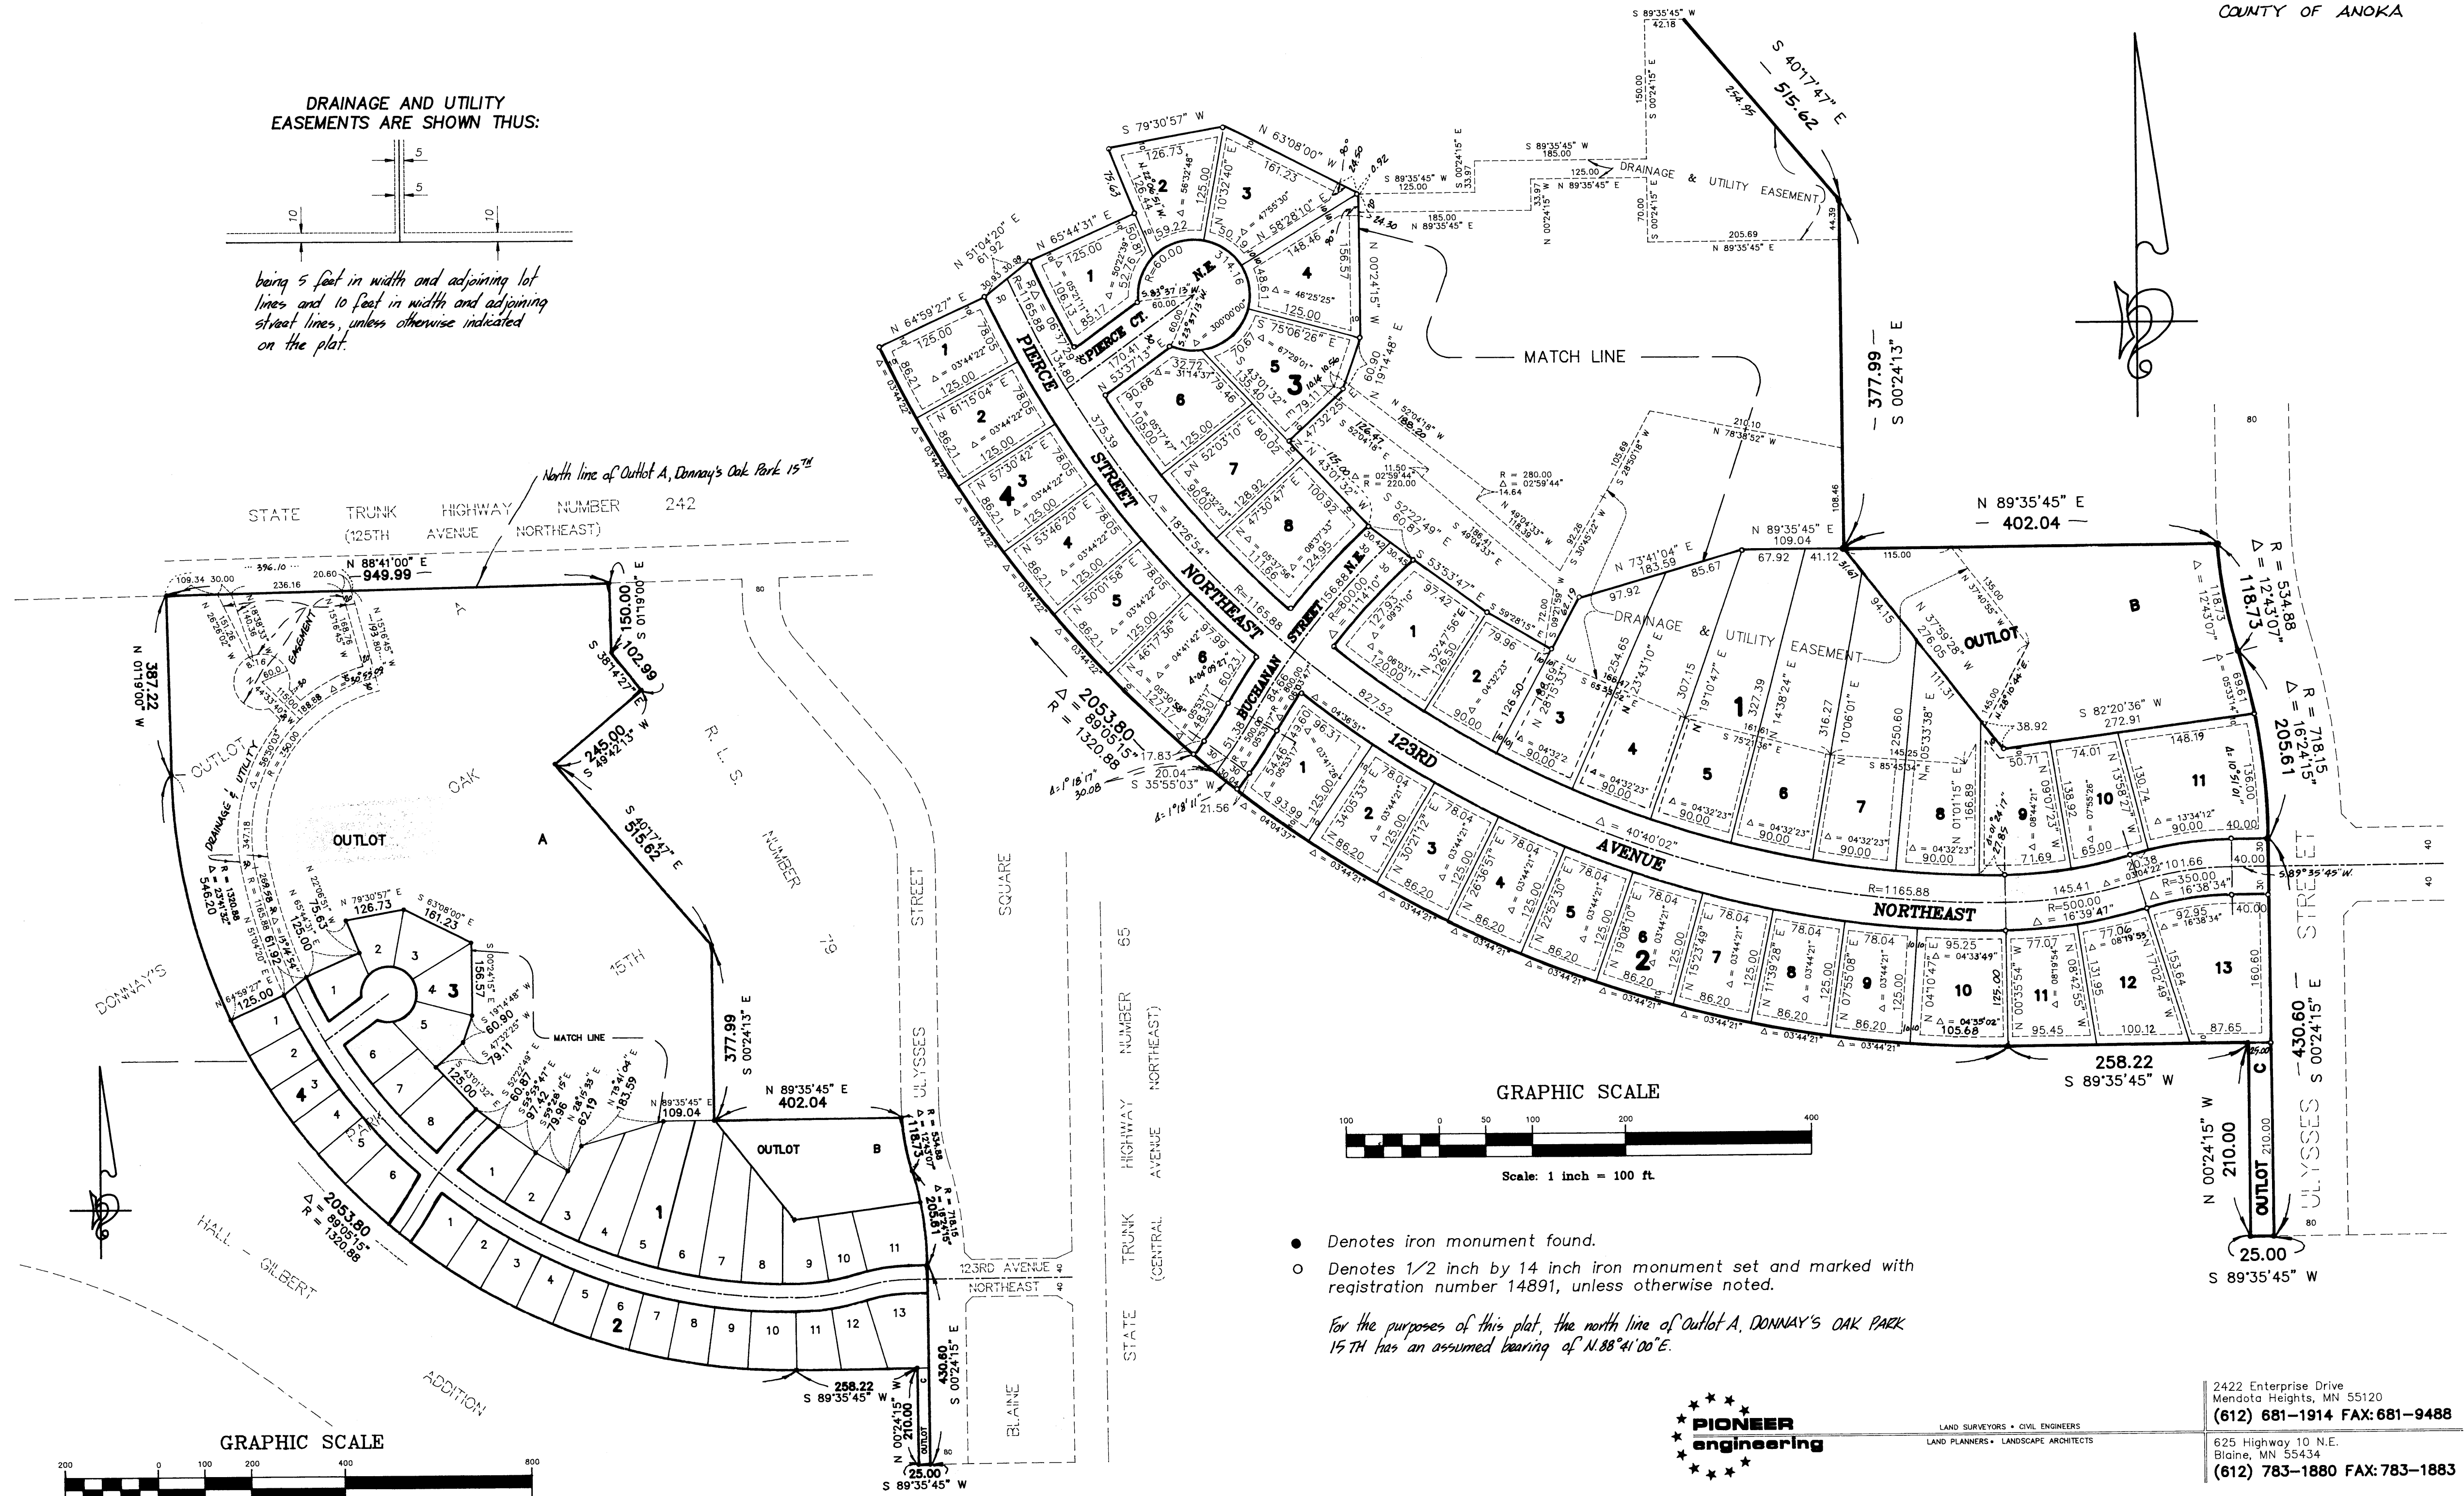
COUNTY OF ANOKA

DRAINAGE AND UTILITY EASEMENTS ARE SHOWN THUS:

5
5
10
10

being 5 feet in width and adjoining lot lines and 10 feet in width and adjoining street lines, unless otherwise indicated on the plat.

North line of Outlot A, Donnay's Oak Park 15TH

STATE TRUNK HIGHWAY NUMBER 242
(125TH AVENUE NORTHEAST)

N 88°41'00" E
949.99

387.22
N 01°19'00" W

150.00
S 01°19'00" E

102.99
S 38°14'27" E

245.00
S 49°42'13" W

515.62
S 40°17'47" E

377.99
S 00°24'13" E

N 89°35'45" E
402.04

OUTLOT
A
OUTLOT
B
OAK
R. L. S.
NUMBER
15TH
DONNAY'S
HALL - GILBERT
ADDITION

Δ = 2053.80
R = 89°05'15"
1320.88

ULYSSES STREET
SQUARE
STATE TRUNK HIGHWAY NUMBER 65
(CENTRAL AVENUE NORTHEAST)
123RD AVENUE NORTHEAST
BLAINE

258.22
S 89°35'45" W

430.60
S 00°24'15" E

N 00°24'15" W
210.00

25.00
S 89°35'45" W

MATCH LINE

GRAPHIC SCALE
200 0 100 200 400 800

S 89°35'45" W
42.18

S 40°17'47" E
515.62

DRAINAGE & UTILITY EASEMENT

MATCH LINE

377.99
S 00°24'13" E

N 89°35'45" E
402.04

PIERCE STREET NORTHEAST
PIERCE CT. N.E.
BUCHANAN STREET N.E.
123RD AVENUE NORTHEAST

Δ = 2053.80
R = 89°05'15"
1320.88

R = 534.88
Δ = 12°43'07"
118.73

R = 718.15
Δ = 16°24'15"
205.61

OUTLOT B
OUTLOT C

ULYSSES STREET

258.22
S 89°35'45" W

430.60
S 00°24'15" E

N 00°24'15" W
210.00

25.00
S 89°35'45" W

GRAPHIC SCALE
100 0 50 100 200 400
Scale: 1 inch = 100 ft.

● Denotes iron monument found.
○ Denotes 1/2 inch by 14 inch iron monument set and marked with registration number 14891, unless otherwise noted.

For the purposes of this plat, the north line of Outlot A, DONNAY'S OAK PARK 15TH has an assumed bearing of N.88°41'00"E.

PIONEER engineering
LAND SURVEYORS • CIVIL ENGINEERS
LAND PLANNERS • LANDSCAPE ARCHITECTS

2422 Enterprise Drive
Mendota Heights, MN 55120
(612) 681-1914 FAX: 681-9488

625 Highway 10 N.E.
Blaine, MN 55434
(612) 783-1880 FAX: 783-1883